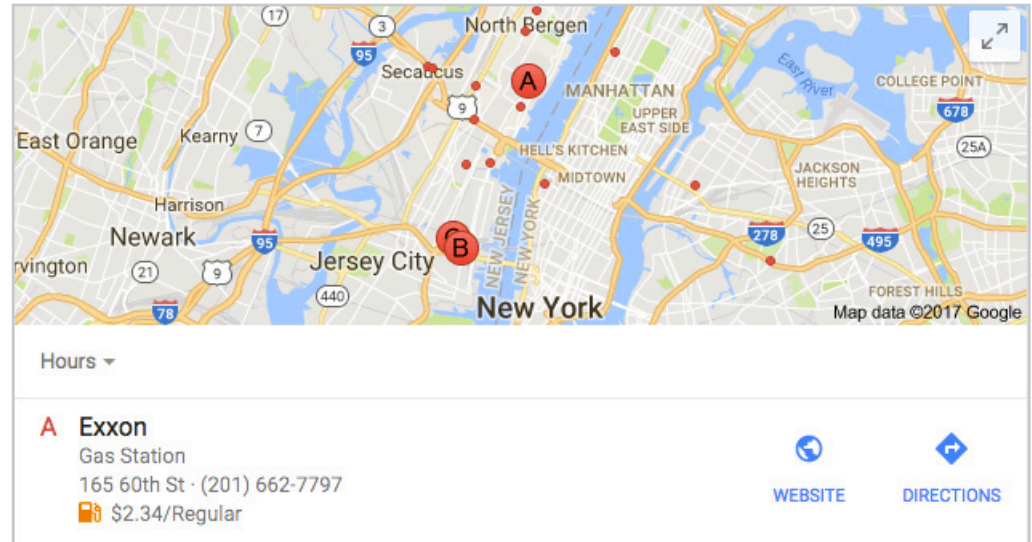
17
3
North Bergen
95
Secaucus
A
MANHATTAN
East River
COLLEGE POINT
678
9
UPPER EAST SIDE
East Orange
Kearny
7
HELL'S KITCHEN
25A
MIDTOWN
JACKSON HEIGHTS
Harrison
NEW JERSEY
NEW YORK
Newark
95
C
B
278
25
495
rvington
21
9
Jersey City
440
New York
FOREST HILLS
78
Map data ©2017 Google

Hours

A Exxon
Gas Station
165 60th St · (201) 662-7797
$2.34/Regular
WEBSITE
DIRECTIONS